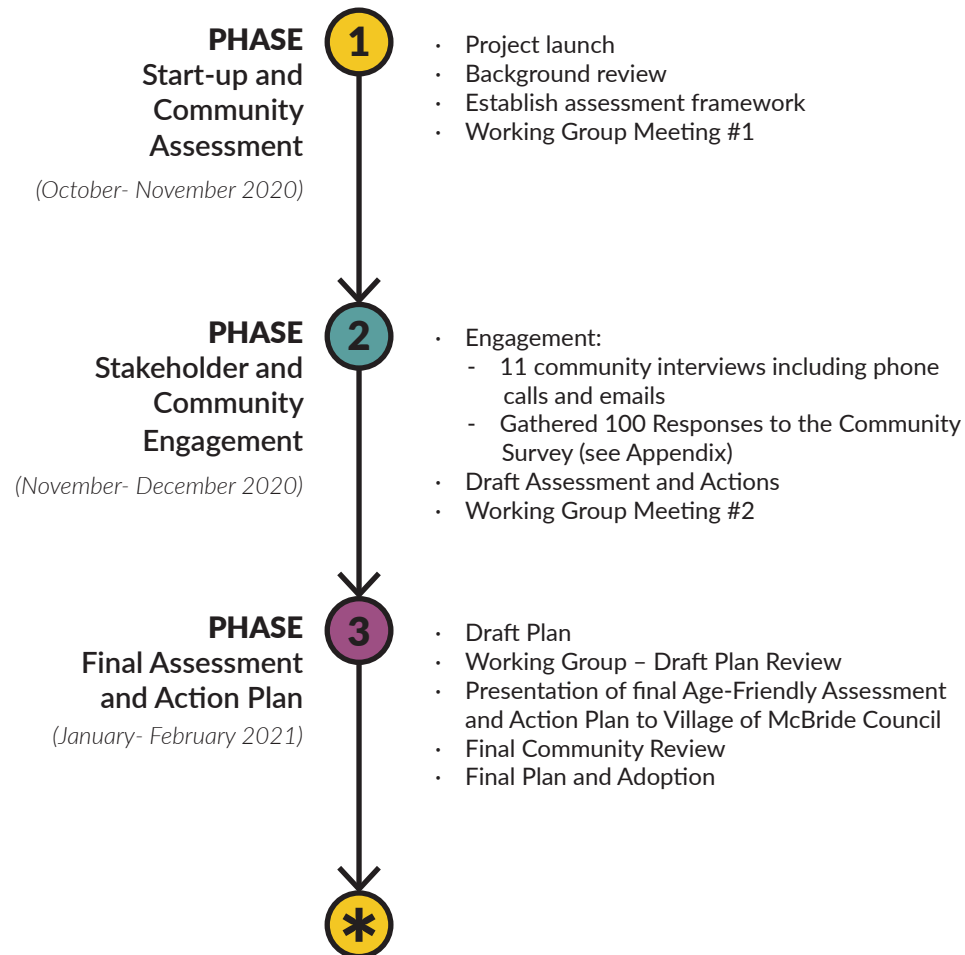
PHASE
Start-up and Community Assessment

(October- November 2020)

1

- Project launch
- Background review
- Establish assessment framework
- Working Group Meeting #1

PHASE
Stakeholder and Community Engagement

(November- December 2020)

2

- Engagement:
  - 11 community interviews including phone calls and emails
  - Gathered 100 Responses to the Community Survey (see Appendix)
- Draft Assessment and Actions
- Working Group Meeting #2

PHASE
Final Assessment and Action Plan

(January- February 2021)

3

- Draft Plan
- Working Group – Draft Plan Review
- Presentation of final Age-Friendly Assessment and Action Plan to Village of McBride Council
- Final Community Review
- Final Plan and Adoption

*